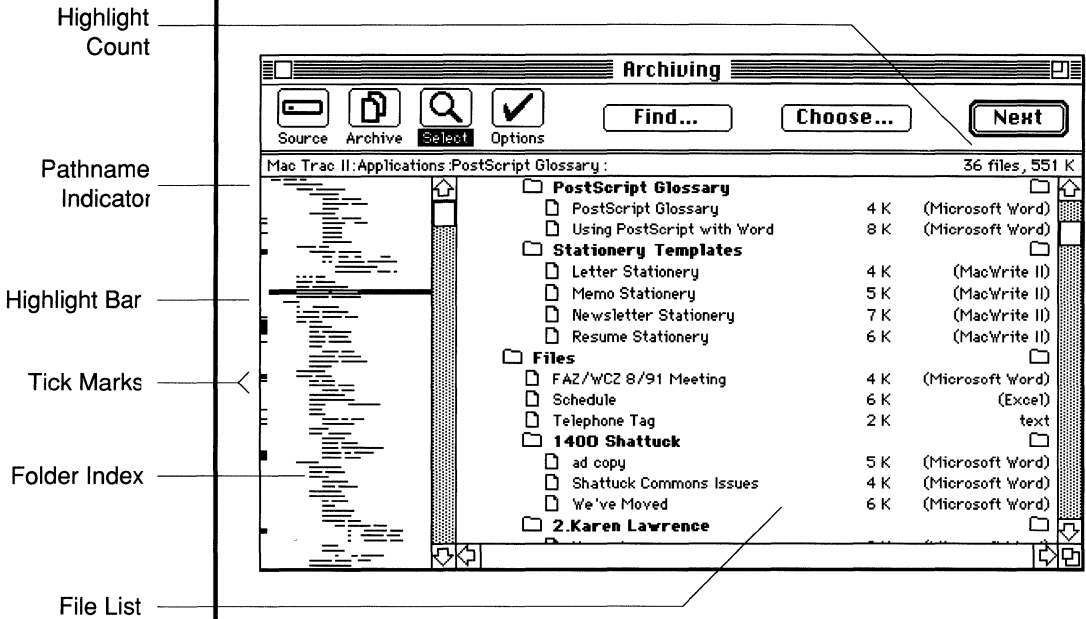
Highlight Count

Pathname Indicator

Highlight Bar

Tick Marks

Folder Index

File List

Archiving

Source Archive Select Options

Find...

Choose...

Next

Mac Trac II:Applications:PostScript Glossary :

36 files, 551 K

| | | |
|---|---|---|
| PostScript Glossary | | |
| PostScript Glossary | 4 K | (Microsoft Word) |
| Using PostScript with Word | 8 K | (Microsoft Word) |
| Stationery Templates | | |
| Letter Stationery | 4 K | (MacWrite II) |
| Memo Stationery | 5 K | (MacWrite II) |
| Newsletter Stationery | 7 K | (MacWrite II) |
| Resume Stationery | 6 K | (MacWrite II) |
| Files | | |
| FAZ/WCZ 8/91 Meeting | 4 K | (Microsoft Word) |
| Schedule | 6 K | (Excel) |
| Telephone Tag | 2 K | text |
| 1400 Shattuck | | |
| ad copy | 5 K | (Microsoft Word) |
| Shattuck Commons Issues | 4 K | (Microsoft Word) |
| We've Moved | 6 K | (Microsoft Word) |
| 2.Karen Lawrence | | |
| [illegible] | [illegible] | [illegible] |